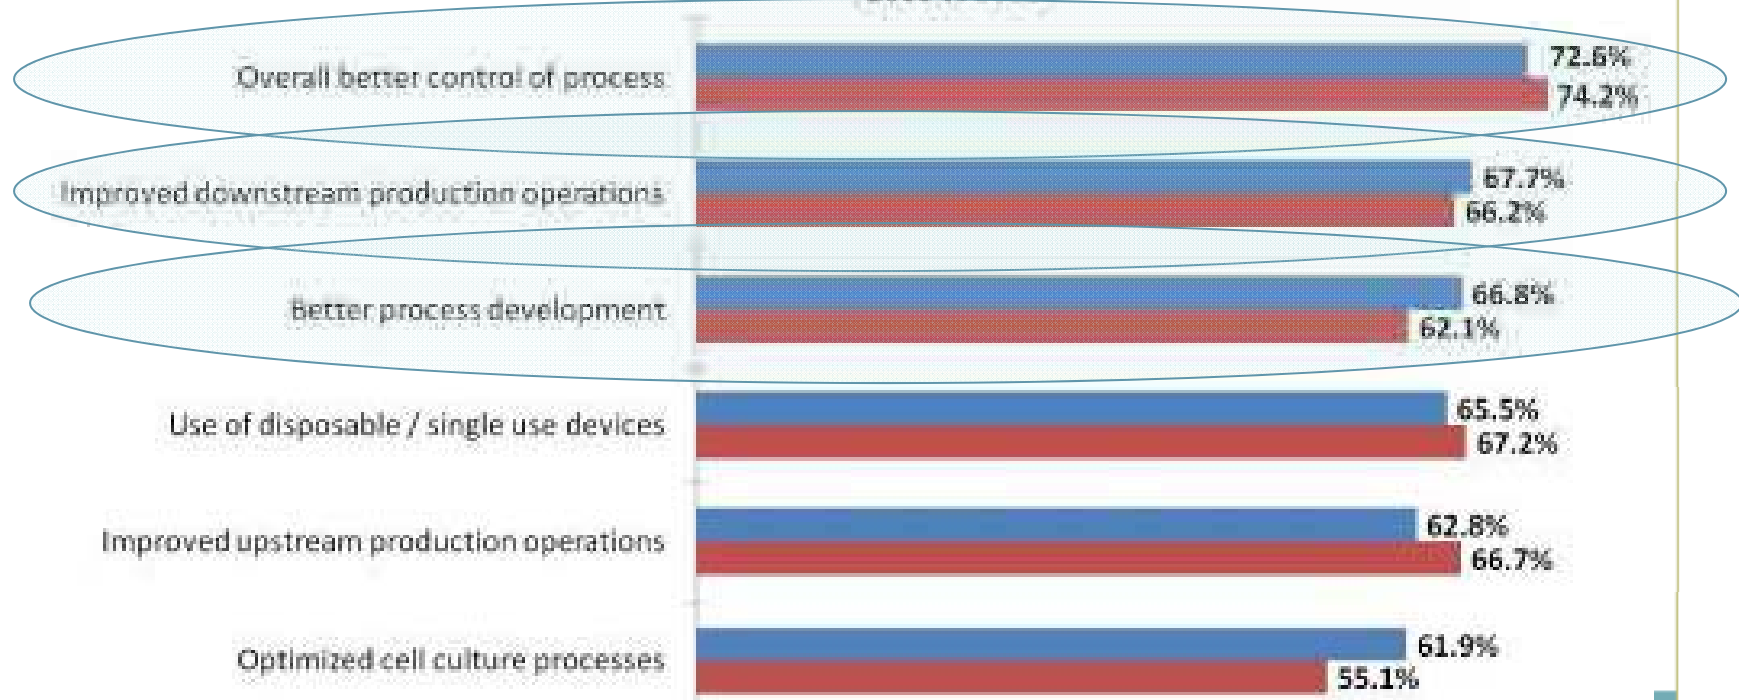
Overall better control of process
72.6%
74.2%
Improved downstream production operations
67.7%
66.2%
Better process development
66.8%
62.1%
Use of disposable / single use devices
65.5%
67.2%
Improved upstream production operations
62.8%
66.7%
Optimized cell culture processes
61.9%
55.1%